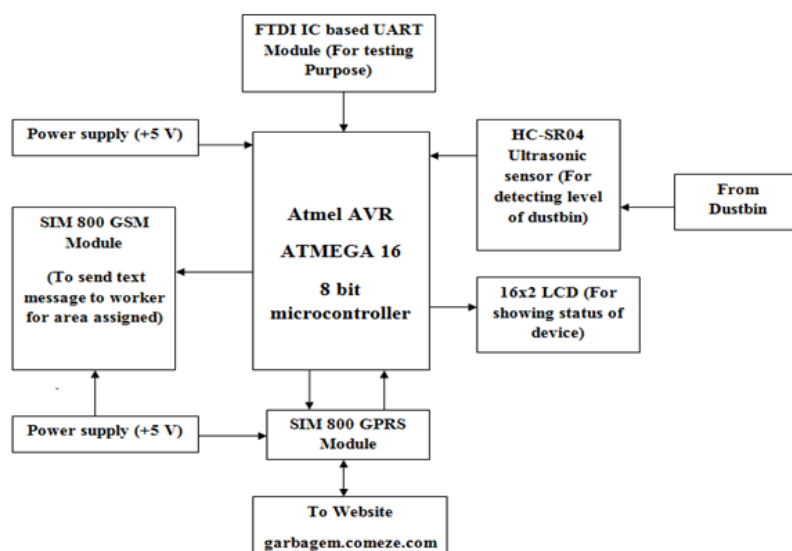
FTDI IC based UART Module (For testing Purpose)

Power supply (+5 V)

HC-SR04 Ultrasonic sensor (For detecting level of dustbin)

From Dustbin

SIM 800 GSM Module

(To send text message to worker for area assigned)

Atmel AVR

ATMEGA 16

8 bit microcontroller

16x2 LCD (For showing status of device)

Power supply (+5 V)

SIM 800 GPRS Module

To Website

garbagem.comeze.com